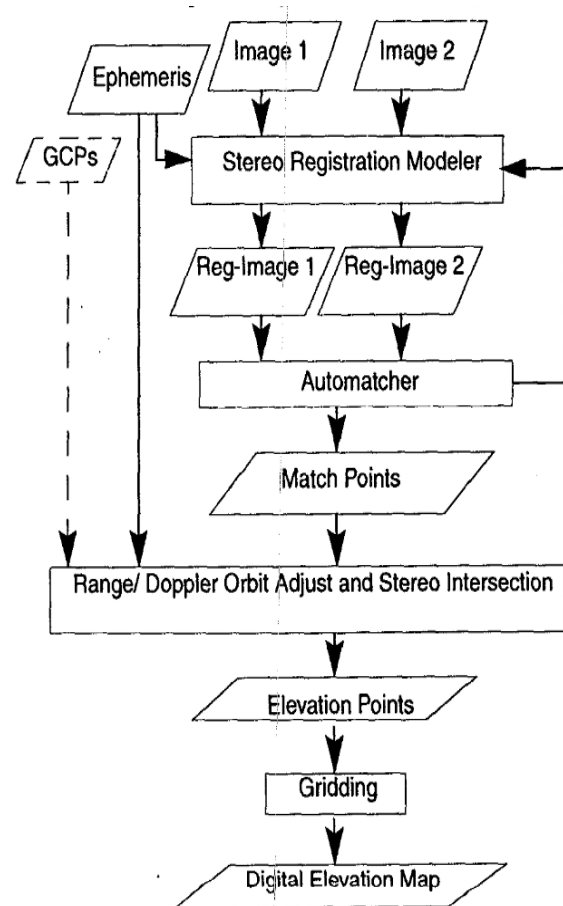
Image 1

Image 2

Ephemeris

GCPs

Stereo Registration Modeler

Reg-Image 1

Reg-Image 2

Automatcher

Match Points

Range/ Doppler Orbit Adjust and Stereo Intersection

Elevation Points

Gridding

Digital Elevation Map